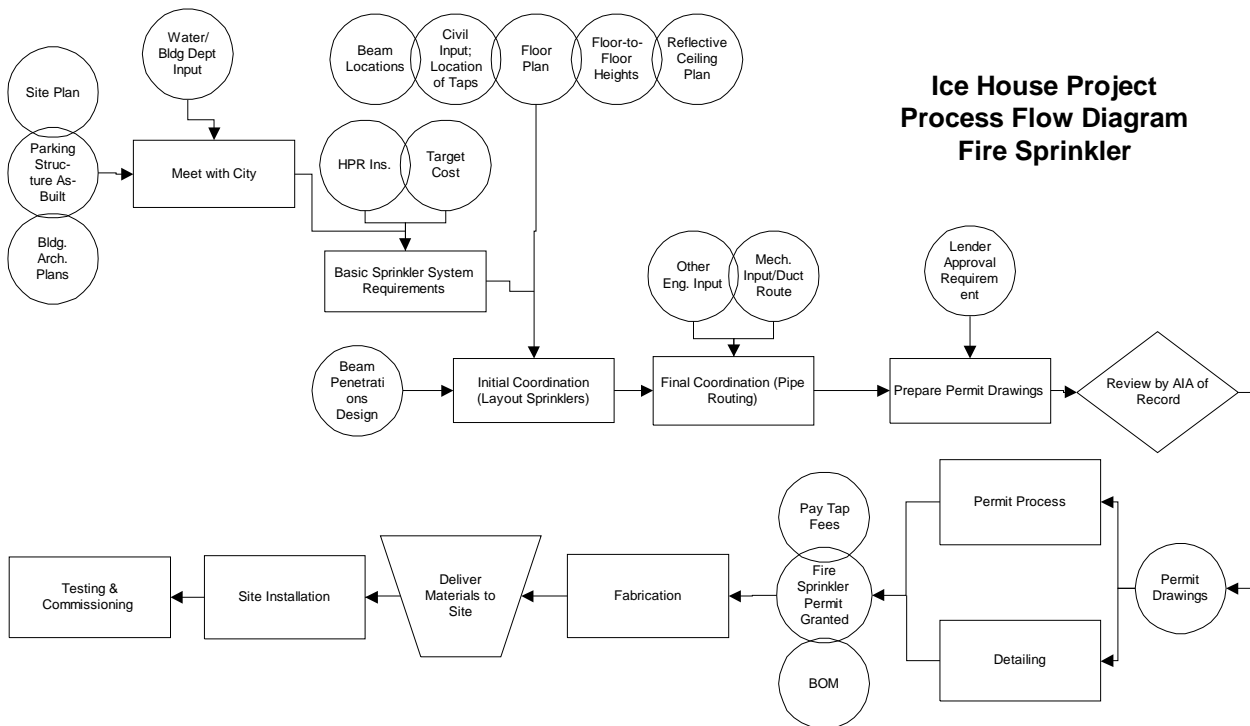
Ice House Project
Process Flow Diagram
Fire Sprinkler

Site Plan

Water/ Bldg Dept Input

Parking Structure As-Built

Bldg. Arch. Plans

Meet with City

Beam Locations

Civil Input; Location of Taps

Floor Plan

Floor-to-Floor Heights

Reflective Ceiling Plan

HPR Ins.

Target Cost

Basic Sprinkler System Requirements

Other Eng. Input

Mech. Input/Duct Route

Lender Approval Requirement

Beam Penetrations Design

Initial Coordination (Layout Sprinklers)

Final Coordination (Pipe Routing)

Prepare Permit Drawings

Review by AIA of Record

Permit Process

Pay Tap Fees

Permit Drawings

Testing & Commissioning

Site Installation

Deliver Materials to Site

Fabrication

Fire Sprinkler Permit Granted

Detailing

BOM